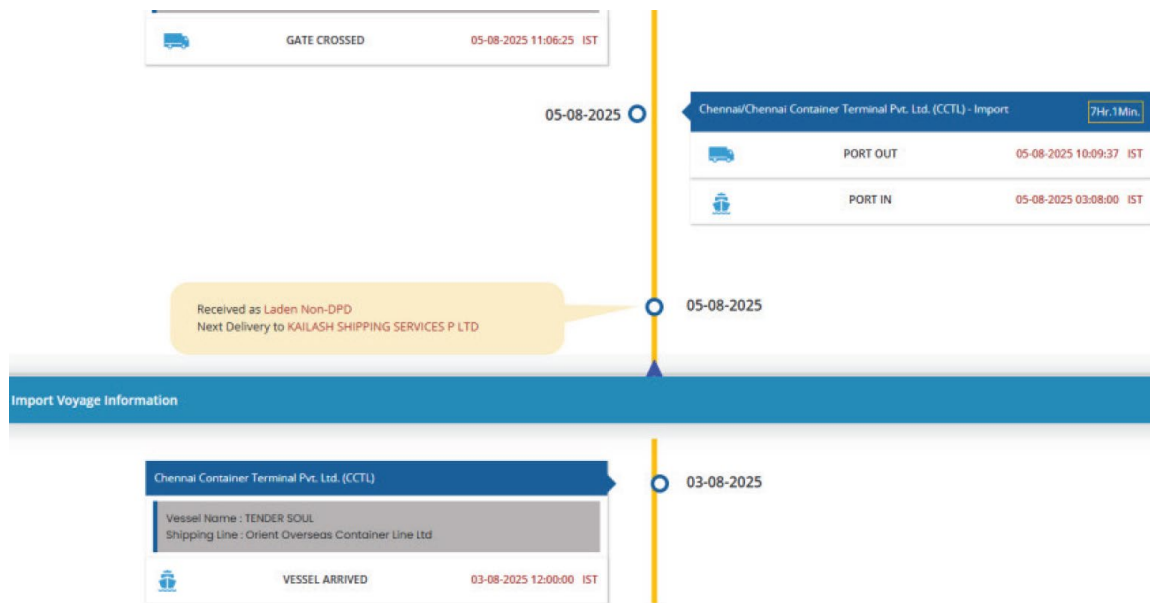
GATE CROSSED 05-08-2025 11:06:25 IST

05-08-2025

Chennai/Chennai Container Terminal Pvt. Ltd. (CCTL) - Import 7Hr.1Min.

PORT OUT 05-08-2025 10:09:37 IST

PORT IN 05-08-2025 03:08:00 IST

Received as Laden Non-DPD
Next Delivery to KAILASH SHIPPING SERVICES P LTD

05-08-2025

Import Voyage Information

Chennai Container Terminal Pvt. Ltd. (CCTL)

03-08-2025

Vessel Name : TENDER SOUL
Shipping Line : Orient Overseas Container Line Ltd

VESSEL ARRIVED 03-08-2025 12:00:00 IST